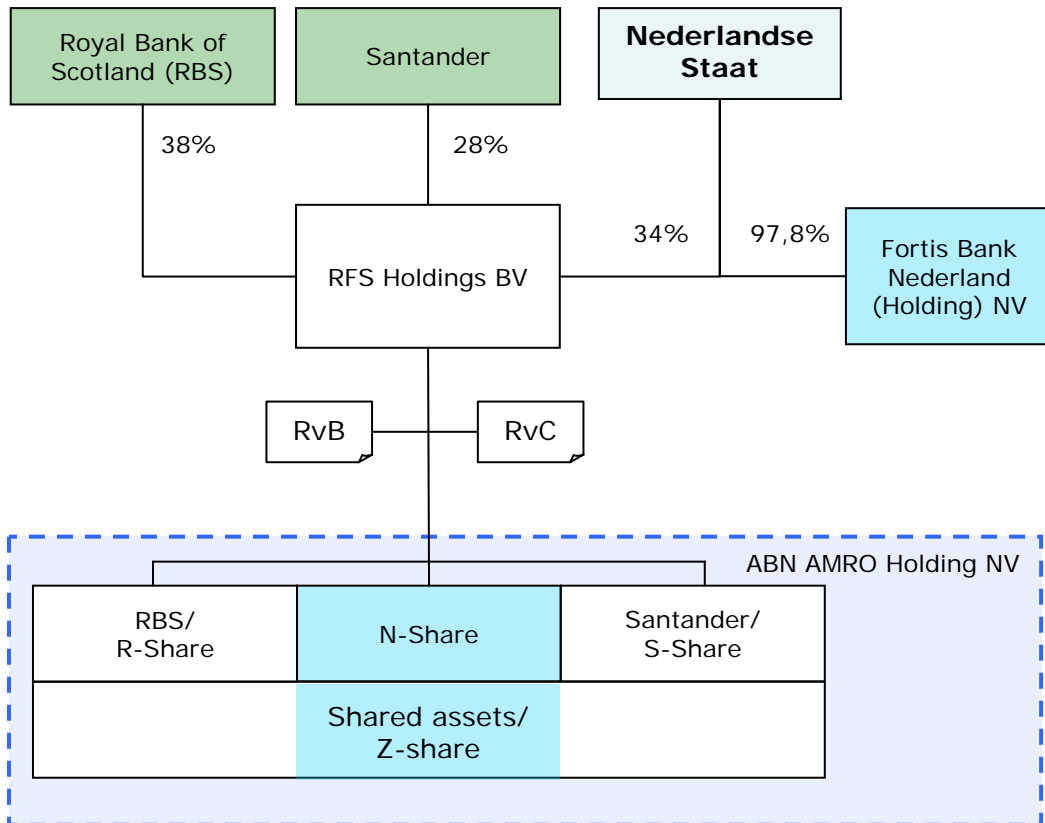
Royal Bank of Scotland (RBS)

Santander

Nederlandse Staat

38%

28%

34%

97,8%

RFS Holdings BV

Fortis Bank Nederland (Holding) NV

RvB

RvC

ABN AMRO Holding NV

RBS/ R-Share

N-Share

Santander/ S-Share

Shared assets/ Z-share